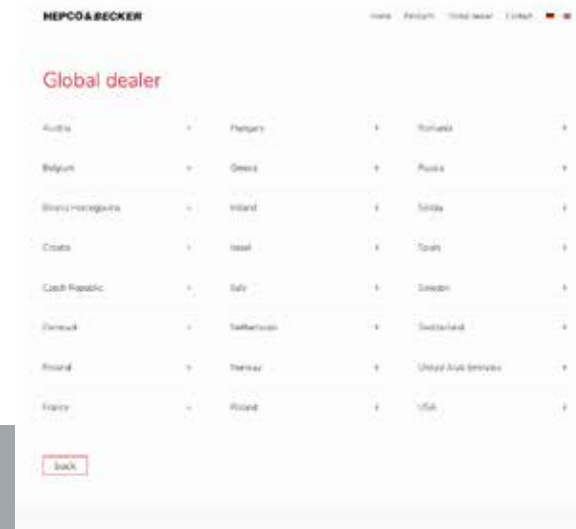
HEPCO & BECKER

Home Products Global dealer Contact

Global dealer

Austria +
Belgium +
Bosnia Herzegovina +
Croatia +
Czech Republic +
Denmark +
Finland +
France +

Hungary +
Greece +
Ireland +
Israel +
Italy +
Netherlands +
Norway +
Poland +

Romania +
Russia +
Serbia +
Spain +
Sweden +
Switzerland +
United Arab Emirates +
USA +

back